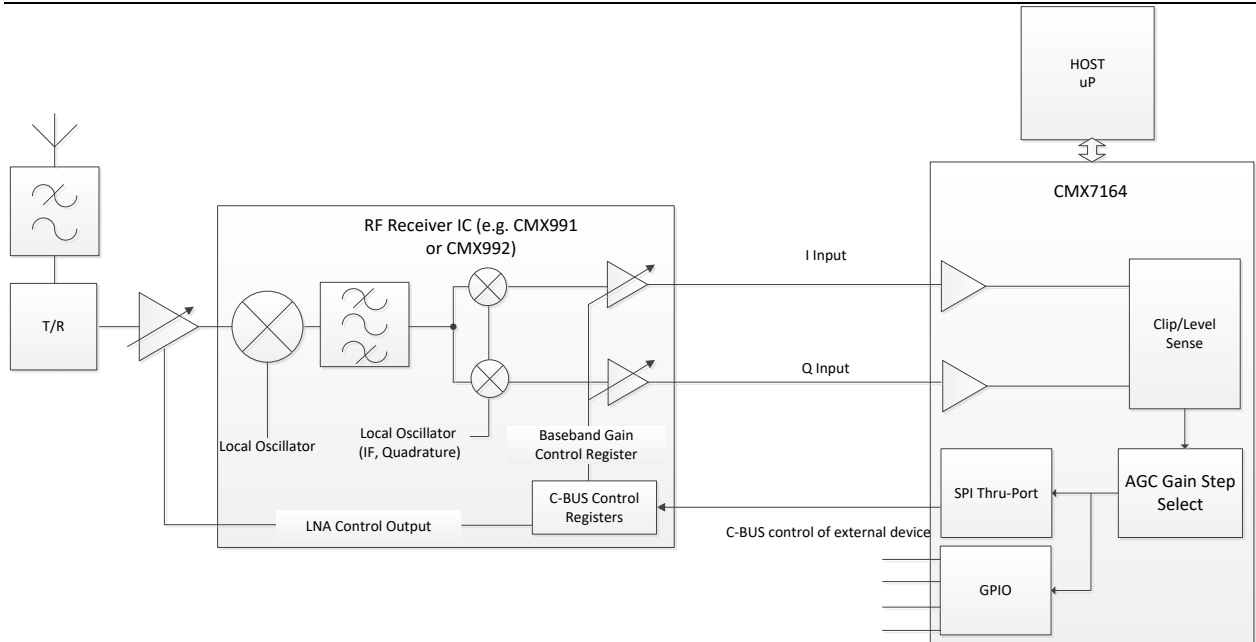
HOST
uP

CMX7164

RF Receiver IC (e.g. CMX991 or CMX992)

I Input

Q Input

T/R

Clip/Level Sense

Local Oscillator

Local Oscillator (IF, Quadrature)

Baseband Gain Control Register

AGC Gain Step Select

SPI Thru-Port

C-BUS Control Registers

LNA Control Output

C-BUS control of external device

GPIO